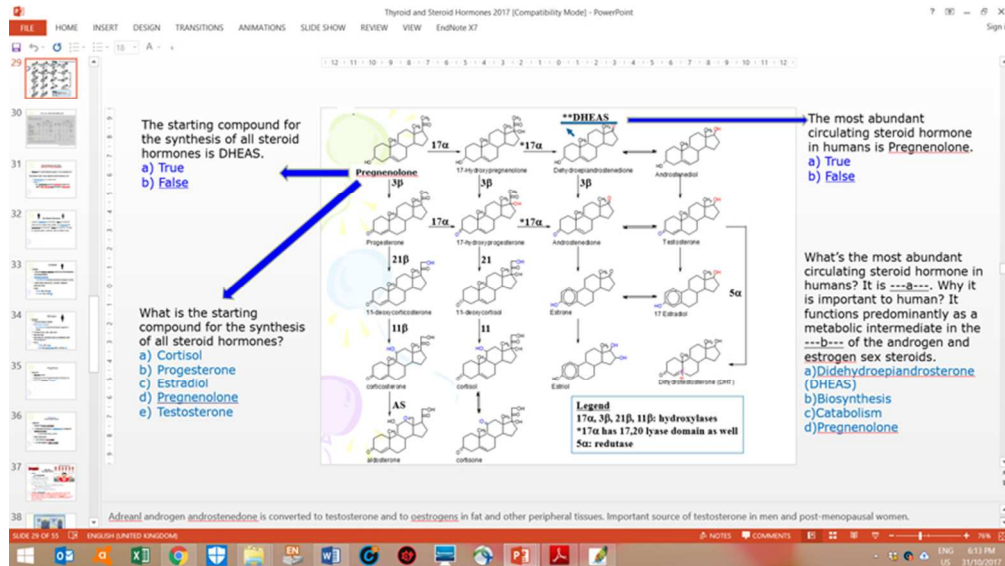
Thyroid and Steroid Hormones 2017 [Compatibility Mode] - PowerPoint

FILE HOME INSERT DESIGN TRANSITIONS ANIMATIONS SLIDE SHOW REVIEW VIEW EndNote X7

Sign in

29 30 31 32 33 34 35 36 37 38

The starting compound for the synthesis of all steroid hormones is DHEAS.
a) True
b) False

What is the starting compound for the synthesis of all steroid hormones?
a) Cortisol
b) Progesterone
c) Estradiol
d) Pregnenolone
e) Testosterone

Pregnenolone
17α
17-Hydroxypregnenolone
*17α
**DHEAS
Dehydroepiandrostenedione
Androstenediol
3β
3β
3β
Progesterone
17α
17-hydroxyprogesterone
*17α
Androstenedione
Testosterone
21β
21
11-deoxycorticosterone
11-deoxycortisol
Estrone
17 Estradiol
5α
11β
11
corticosterone
cortisol
Estriol
Dihydrotestosterone (DHT)
AS
aldosterone
cortisone

Legend
17α, 3β, 21β, 11β: hydroxylases
*17α has 17,20 lyase domain as well
5α: redutase

The most abundant circulating steroid hormone in humans is Pregnenolone.
a) True
b) False

What's the most abundant circulating steroid hormone in humans? It is ---a---. Why it is important to human? It functions predominantly as a metabolic intermediate in the ---b--- of the androgen and estrogen sex steroids.
a)Didehydroepiandrosterone (DHEAS)
b)Biosynthesis
c)Catabolism
d)Pregnenolone

Adreanl androgen androstenedone is converted to testosterone and to oestrogens in fat and other peripheral tissues. Important source of testosterone in men and post-menopausal women.

SLIDE 29 OF 55 ENGLISH (UNITED KINGDOM) NOTES COMMENTS 76%

ENG US 6:13 PM 31/10/2017